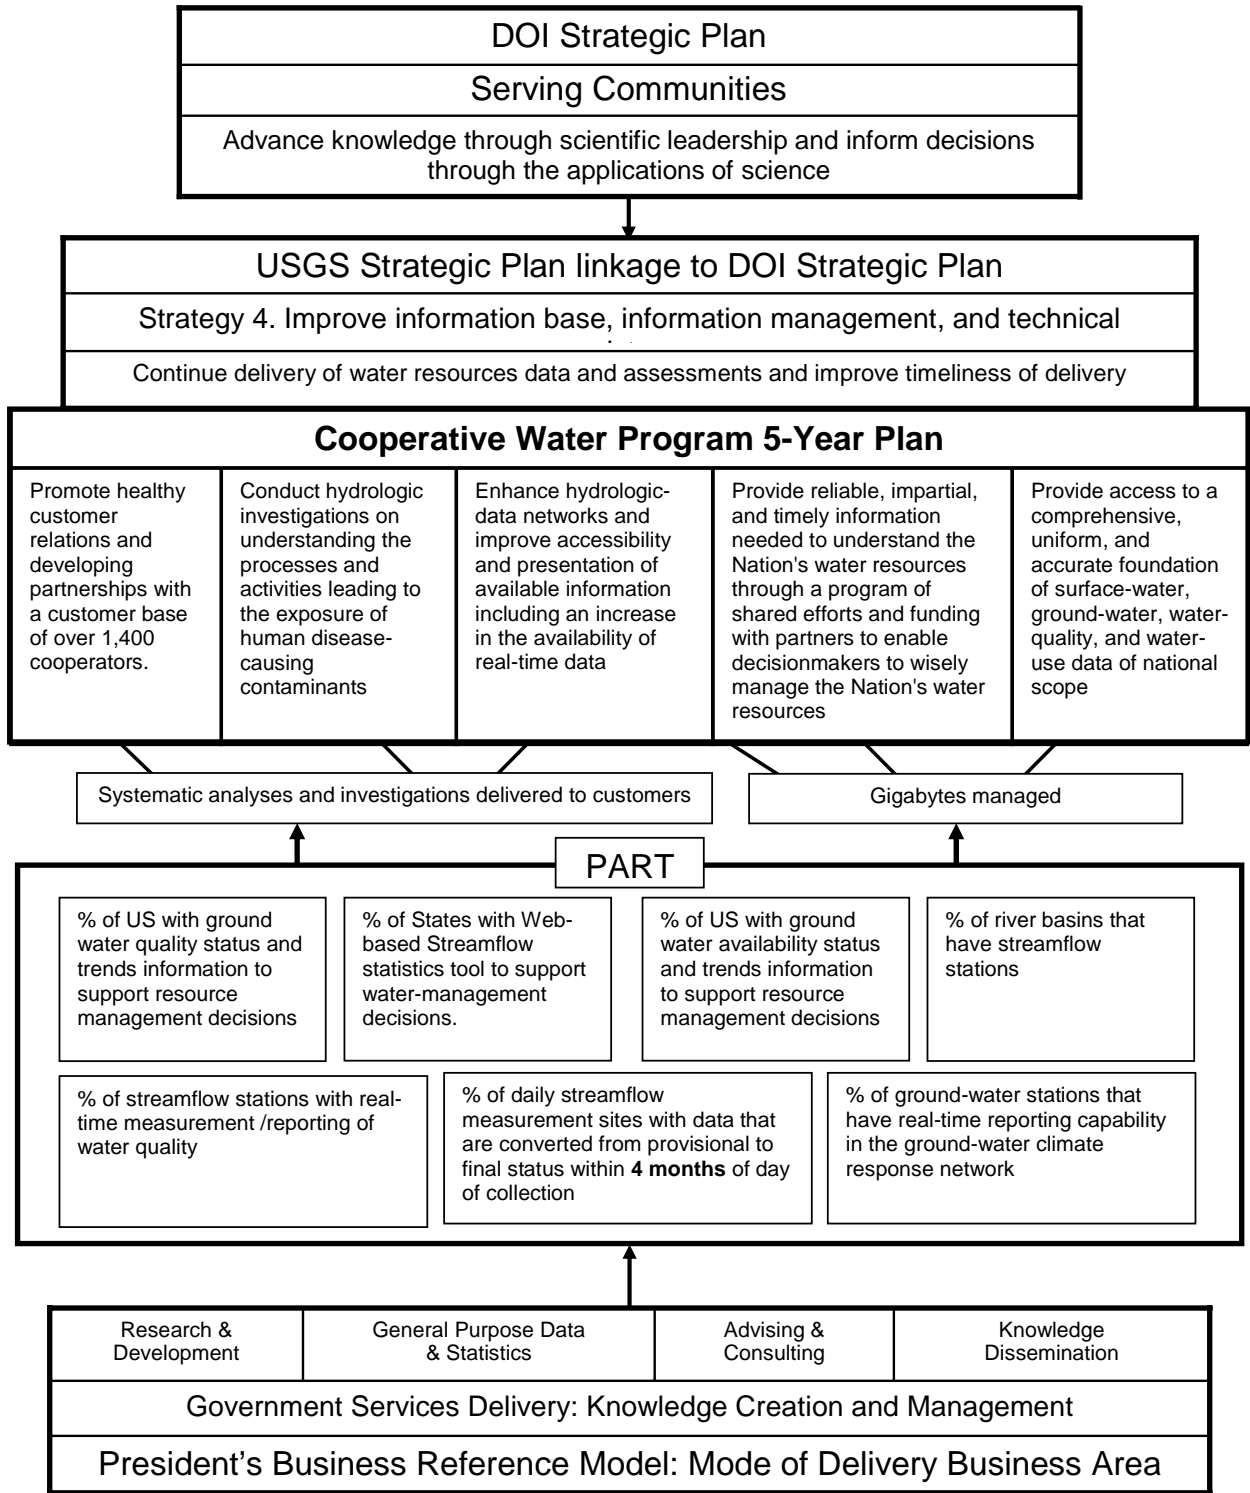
DOI Strategic Plan

Serving Communities

Advance knowledge through scientific leadership and inform decisions through the applications of science

USGS Strategic Plan linkage to DOI Strategic Plan

Strategy 4. Improve information base, information management, and technical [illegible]

Continue delivery of water resources data and assessments and improve timeliness of delivery

Cooperative Water Program 5-Year Plan

Promote healthy customer relations and developing partnerships with a customer base of over 1,400 cooperators.

Conduct hydrologic investigations on understanding the processes and activities leading to the exposure of human disease-causing contaminants

Enhance hydrologic-data networks and improve accessibility and presentation of available information including an increase in the availability of real-time data

Provide reliable, impartial, and timely information needed to understand the Nation's water resources through a program of shared efforts and funding with partners to enable decisionmakers to wisely manage the Nation's water resources

Provide access to a comprehensive, uniform, and accurate foundation of surface-water, ground-water, water-quality, and water-use data of national scope

Systematic analyses and investigations delivered to customers

Gigabytes managed

PART

% of US with ground water quality status and trends information to support resource management decisions

% of States with Web-based Streamflow statistics tool to support water-management decisions.

% of US with ground water availability status and trends information to support resource management decisions

% of river basins that have streamflow stations

% of streamflow stations with real-time measurement /reporting of water quality

% of daily streamflow measurement sites with data that are converted from provisional to final status within **4 months** of day of collection

% of ground-water stations that have real-time reporting capability in the ground-water climate response network

| Research & Development | General Purpose Data & Statistics | Advising & Consulting | Knowledge Dissemination |
|---|---|---|---|

Government Services Delivery: Knowledge Creation and Management

President’s Business Reference Model: Mode of Delivery Business Area